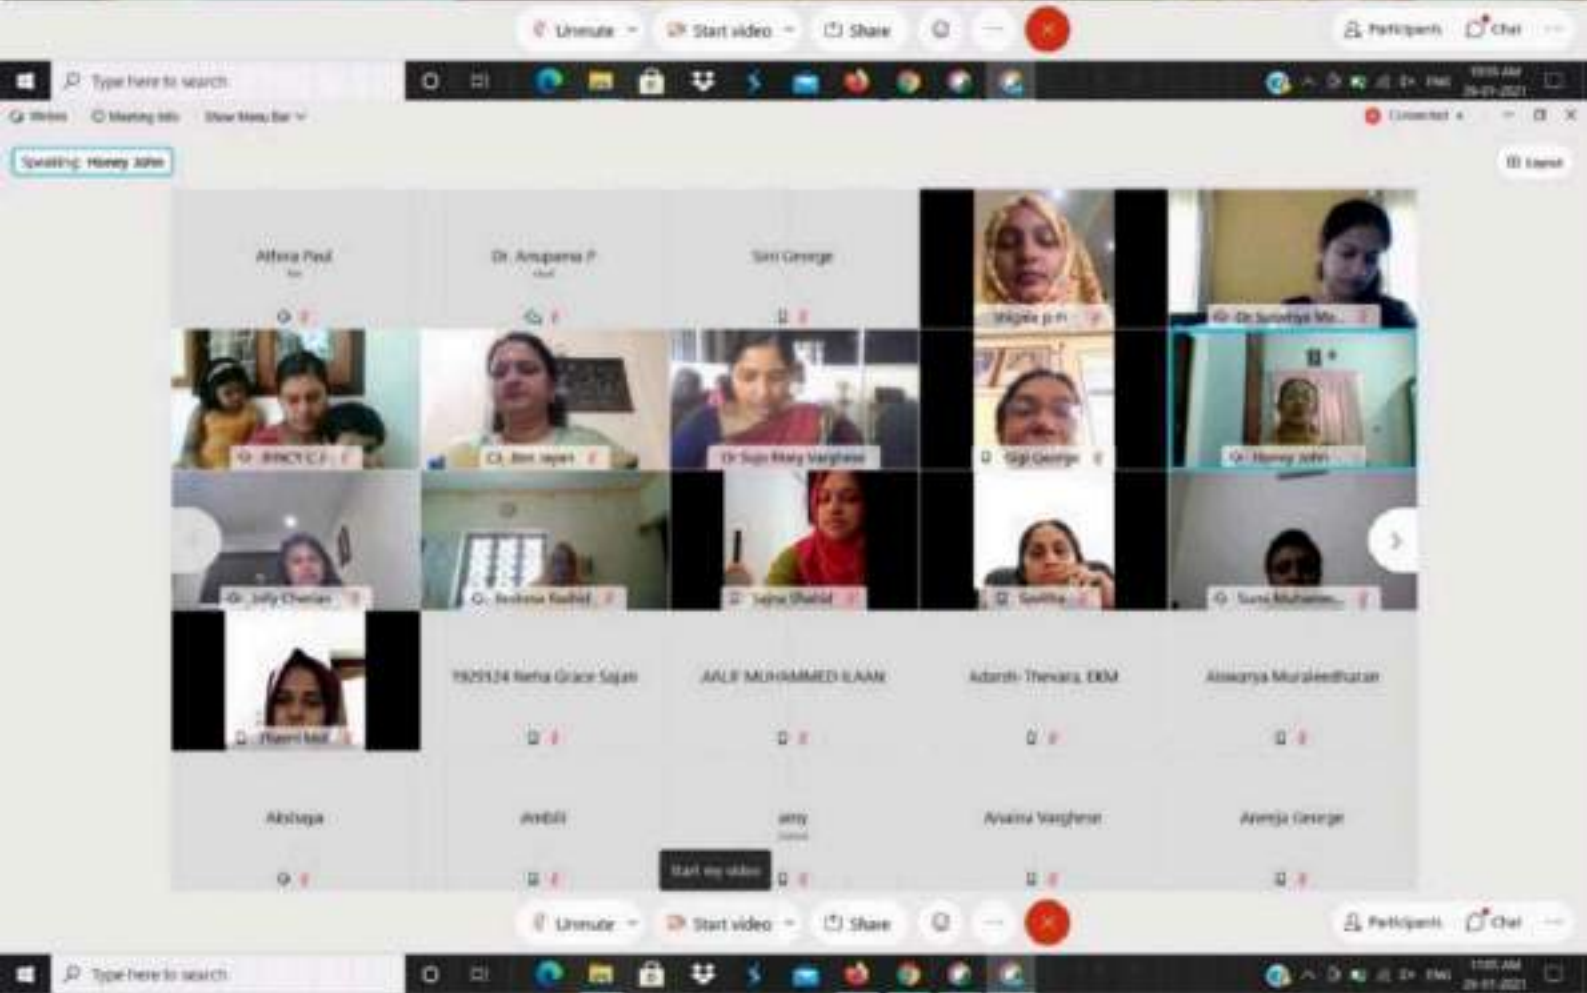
Unmute Start video Share Participants Chat

Type here to search

ENG 11:05 AM 26-01-2021

Webex Meeting Info Show Menu Bar

Connected

Speaking: Honey John

Layout

Alfena Paul

Dr. Anupama P

Siri George

Shigele p P

Dr Sunitha Ma...

BINCY C J

CA Jini Japan

Dr Suju Mary Varghese

Sigi George

Dr Honey John

Dr Jolly Cherian

Reshma Rashid

Sajna Shahid

Savitha

Suna Muhamm...

Preeti Mol

1929124 Neha Grace Sajan

AALIF MUHAMMED ILAAN

Adarsh Thevara, EKM

Aiswarya Muraleedharan

Akshaya

Ambili

amy

Anaina Varghese

Aneeja George

Start my video

Unmute Start video Share Participants Chat

Type here to search

ENG 11:05 AM 26-01-2021